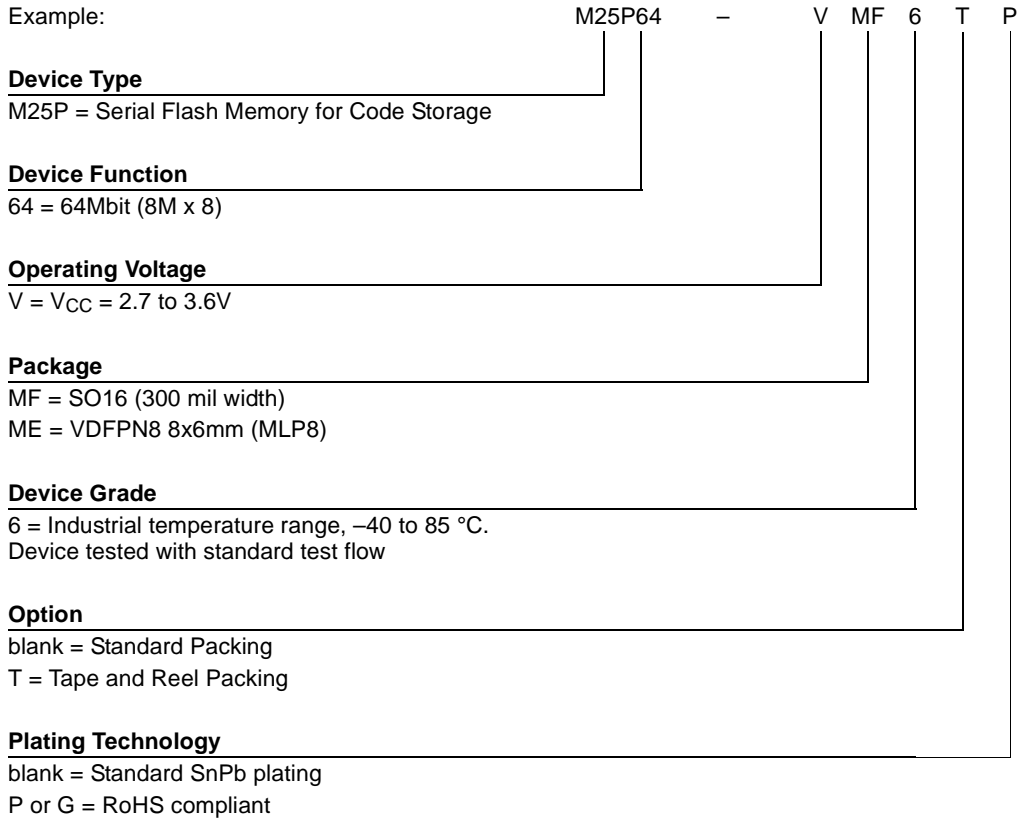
Example: M25P64 – V MF 6 T P

**Device Type**
M25P = Serial Flash Memory for Code Storage

**Device Function**
64 = 64Mbit (8M x 8)

**Operating Voltage**
V = $V_{CC}$ = 2.7 to 3.6V

**Package**
MF = SO16 (300 mil width)
ME = VDFPN8 8x6mm (MLP8)

**Device Grade**
6 = Industrial temperature range, –40 to 85 °C.
Device tested with standard test flow

**Option**
blank = Standard Packing
T = Tape and Reel Packing

**Plating Technology**
blank = Standard SnPb plating
P or G = RoHS compliant